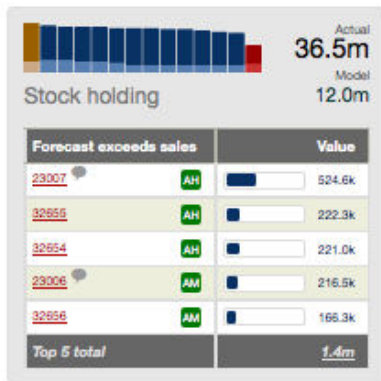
Actual
36.5m
Model
12.0m
Stock holding

| Forecast exceeds sales | | Value |
|---|---|---|
| 23007 | AH | 524.6k |
| 32655 | AH | 222.3k |
| 32654 | AH | 221.0k |
| 23006 | AM | 216.5k |
| 32656 | AM | 166.3k |
| Top 5 total | | 1.4m |